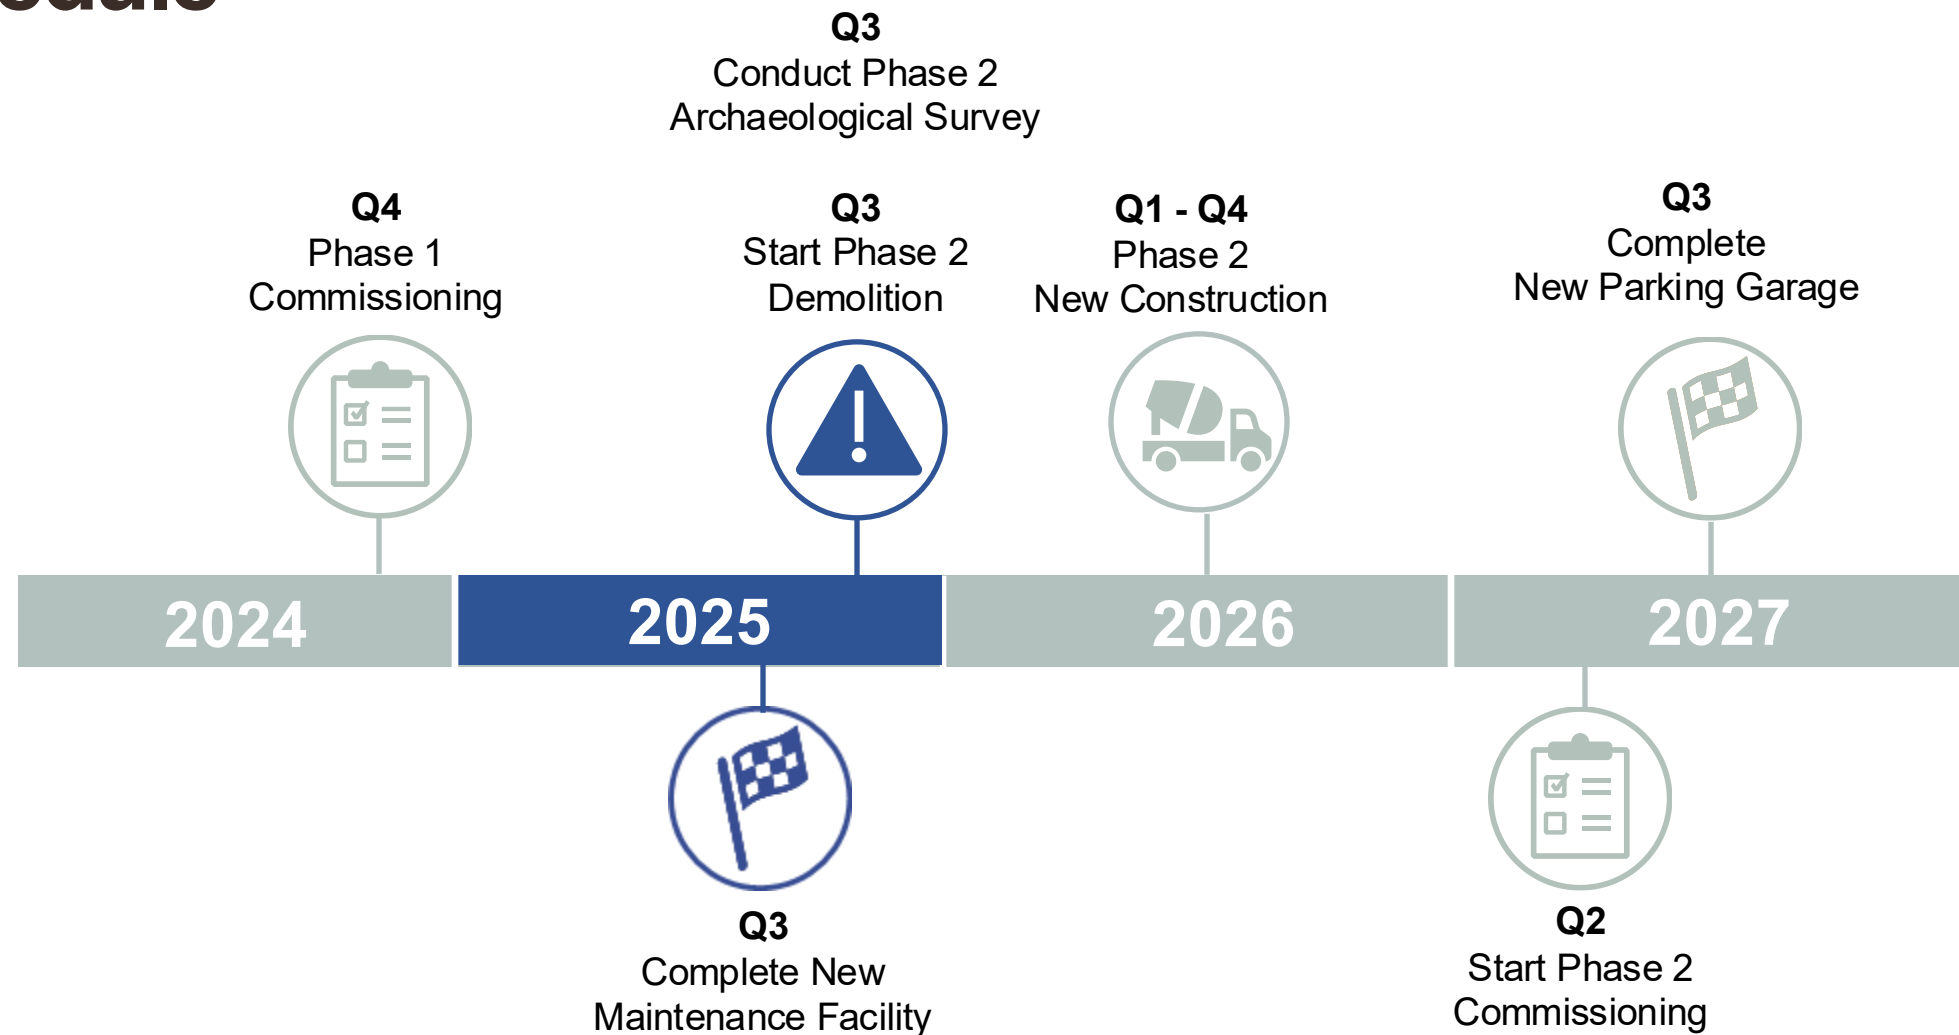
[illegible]

Q3
Conduct Phase 2
Archaeological Survey

Q4
Phase 1
Commissioning

Q3
Start Phase 2
Demolition

Q1 - Q4
Phase 2
New Construction

Q3
Complete
New Parking Garage

2024

2025

2026

2027

Q3
Complete New
Maintenance Facility

Q2
Start Phase 2
Commissioning